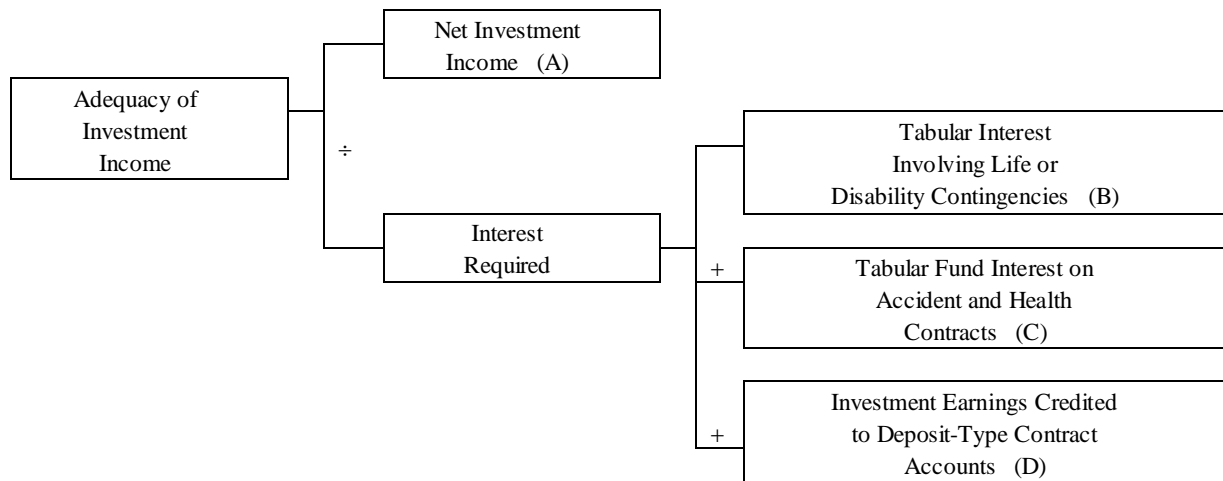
Adequacy of Investment Income

Net Investment Income (A)

÷

Interest Required

Tabular Interest Involving Life or Disability Contingencies (B)

+

Tabular Fund Interest on Accident and Health Contracts (C)

+

Investment Earnings Credited to Deposit-Type Contract Accounts (D)